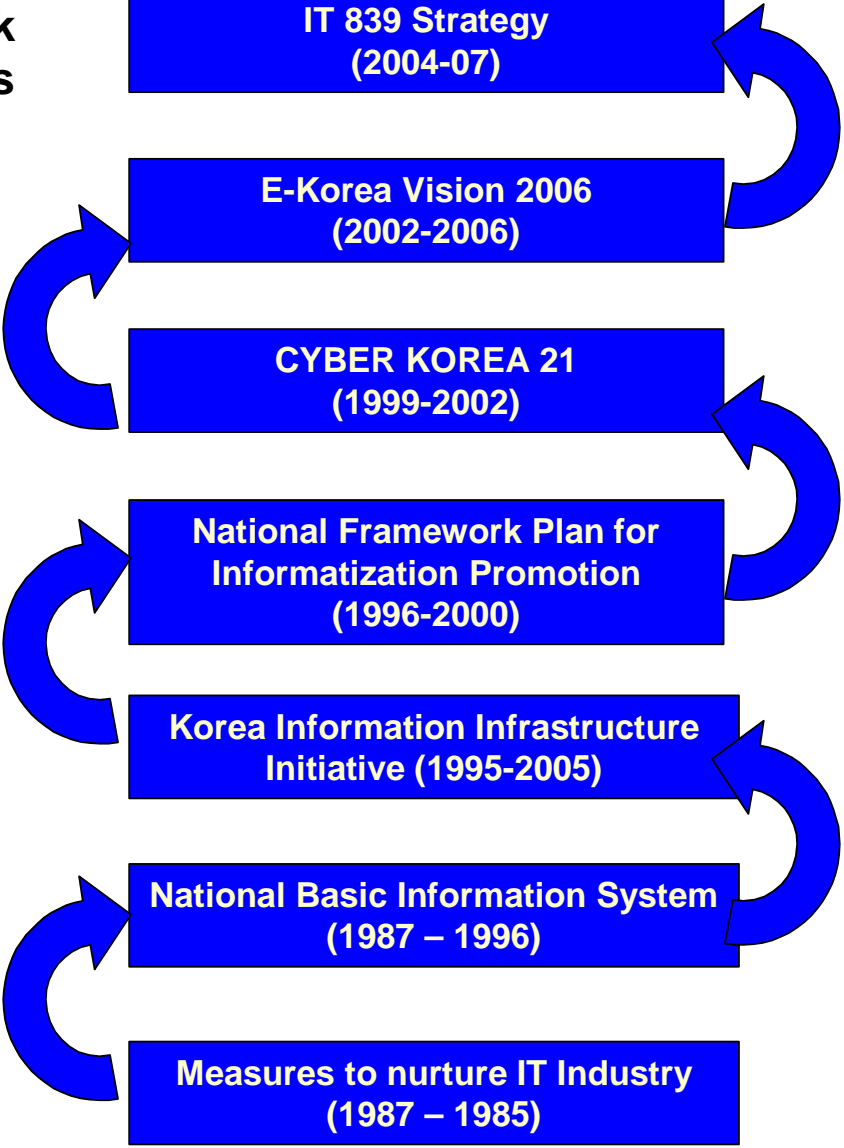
k
s

IT 839 Strategy
(2004-07)

E-Korea Vision 2006
(2002-2006)

CYBER KOREA 21
(1999-2002)

National Framework Plan for Informatization Promotion
(1996-2000)

Korea Information Infrastructure Initiative (1995-2005)

National Basic Information System
(1987 – 1996)

Measures to nurture IT Industry
(1987 – 1985)